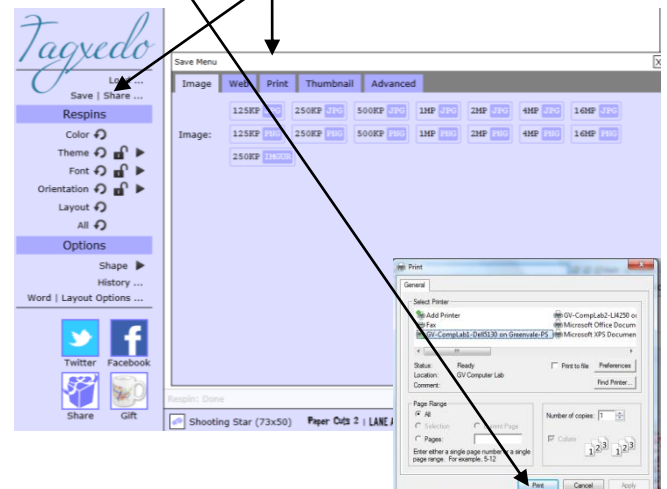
Tagxedo

Lo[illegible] ...
Save | Share ...
Respins
Color
Theme
Font
Orientation
Layout
All
Options
Shape
History ...
Word | Layout Options ...
Twitter Facebook
Share Gift

Save Menu
Image Web Print Thumbnail Advanced

Image:
125KP JPG 250KP JPG 500KP JPG 1MP JPG 2MP JPG 4MP JPG 16MP JPG
125KP PNG 250KP PNG 500KP PNG 1MP PNG 2MP PNG 4MP PNG 16MP PNG
250KP IMGUR

Respin: Done
Shooting Star (73x50) Paper Cuts 2 | LANE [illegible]

Print
General
Select Printer
Add Printer
Fax
GV-CompLab1-Dell5130 on Greenvale-PS
GV-CompLab2-LJ4250 o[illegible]
Microsoft Office Docum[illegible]
Microsoft XPS Documen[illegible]
Status: Ready
Location: GV Computer Lab
Comment:
Print to file Preferences
Find Printer...
Page Range
All
Selection Current Page
Pages:
Enter either a single page number or a single page range. For example, 5-12
Number of copies: 1
Collate
Print Cancel Apply